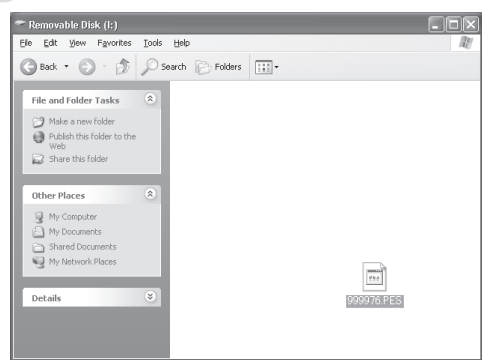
Removable Disk (I:)

File Edit View Favorites Tools Help

Back Search Folders

File and Folder Tasks

Make a new folder
Publish this folder to the Web
Share this folder

Other Places

My Computer
My Documents
Shared Documents
My Network Places

Details

999976.PES